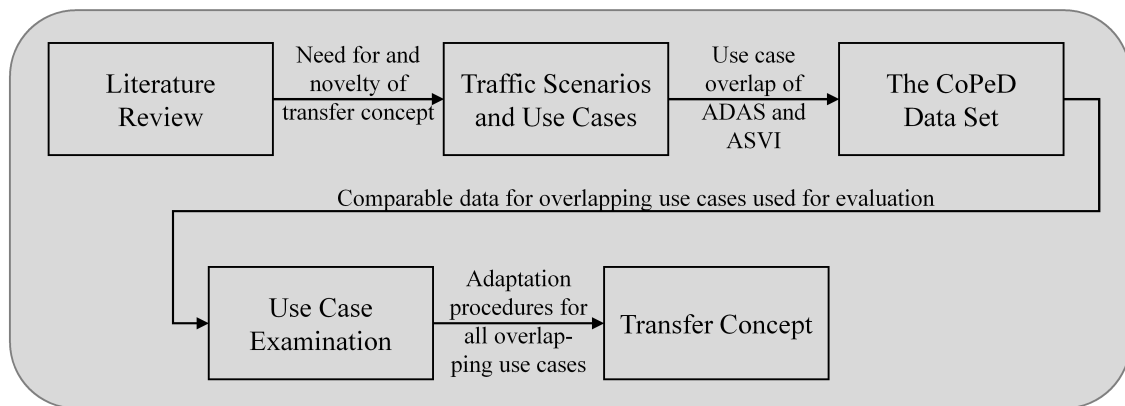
Literature Review

Need for and novelty of transfer concept

Traffic Scenarios and Use Cases

Use case overlap of ADAS and ASVI

The CoPeD Data Set

Comparable data for overlapping use cases used for evaluation

Use Case Examination

Adaptation procedures for all overlapping use cases

Transfer Concept